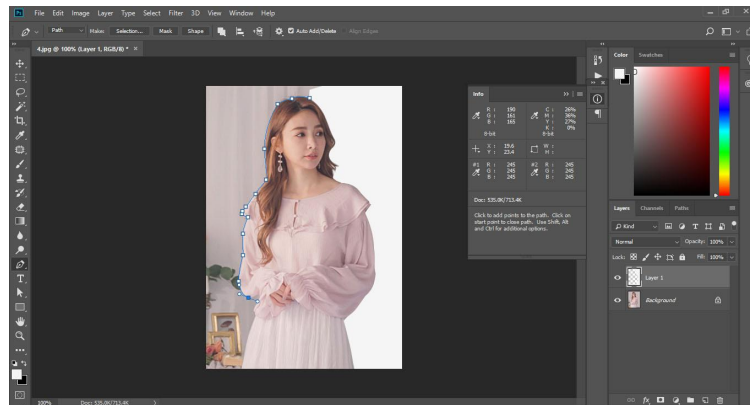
File Edit Image Layer Type Select Filter 3D View Window Help

Path Make: Selection... Mask Shape Auto Add/Delete Align Edges

4.jpg @ 100% (Layer 1, RGB/8) * ×

Info

R : 190
G : 161
B : 165
8-bit

C : 26%
M : 36%
Y : 27%
K : 0%
8-bit

X : 19.6
Y : 23.4

W :
H :

#1 R : 245
G : 245
B : 245

#2 R : 245
G : 245
B : 245

Doc: 535.0K/713.4K

Click to add points to the path. Click on start point to close path. Use Shift, Alt and Ctrl for additional options.

Color Swatches

Layers Channels Paths

Kind

Normal Opacity: 100%

Lock: Fill: 100%

Layer 1

Background

100% Doc: 535.0K/713.4K